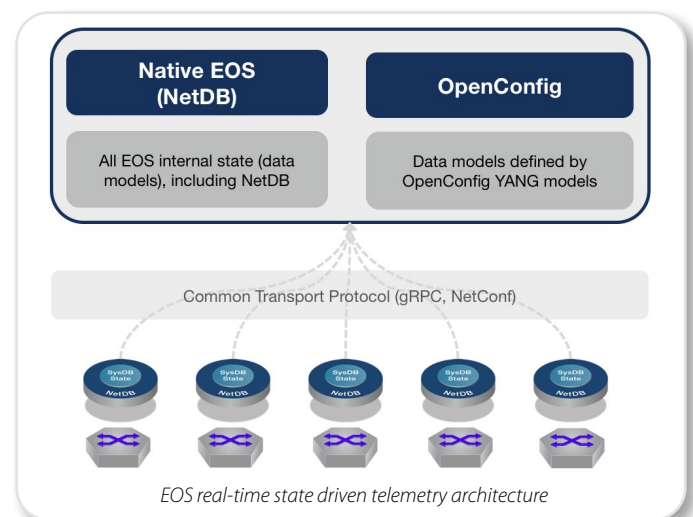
Native EOS (NetDB)

OpenConfig

All EOS internal state (data models), including NetDB

Data models defined by OpenConfig YANG models

Common Transport Protocol (gRPC, NetConf)

SysDB State
NetDB

SysDB State
NetDB

SysDB State
NetDB

SysDB State
NetDB

SysDB State
NetDB

EOS real-time state driven telemetry architecture